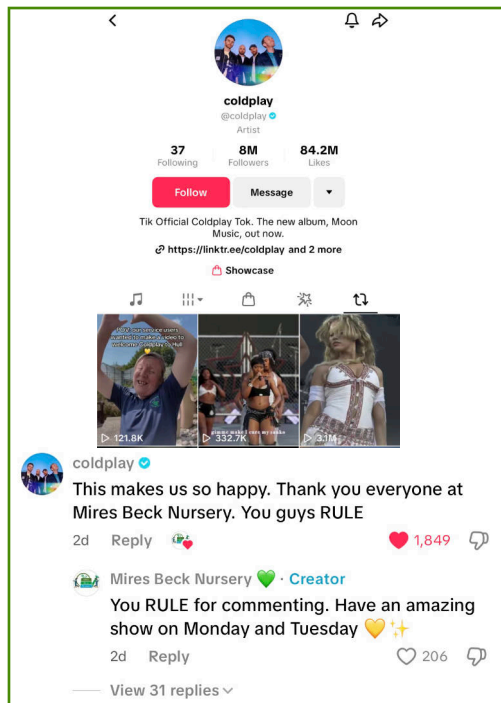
coldplay
@coldplay
Artist

37 Following
8M Followers
84.2M Likes

Follow
Message

Tik Official Coldplay Tok. The new album, Moon Music, out now.
https://linktr.ee/coldplay and 2 more
Showcase

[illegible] wanted to make a video to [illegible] Hull
121.8K
gimme make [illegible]
332.7K
3.1M

coldplay
This makes us so happy. Thank you everyone at Mires Beck Nursery. You guys RULE
2d Reply 1,849

Mires Beck Nursery 💚 · Creator
You RULE for commenting. Have an amazing show on Monday and Tuesday 💛✨
2d Reply 206

View 31 replies